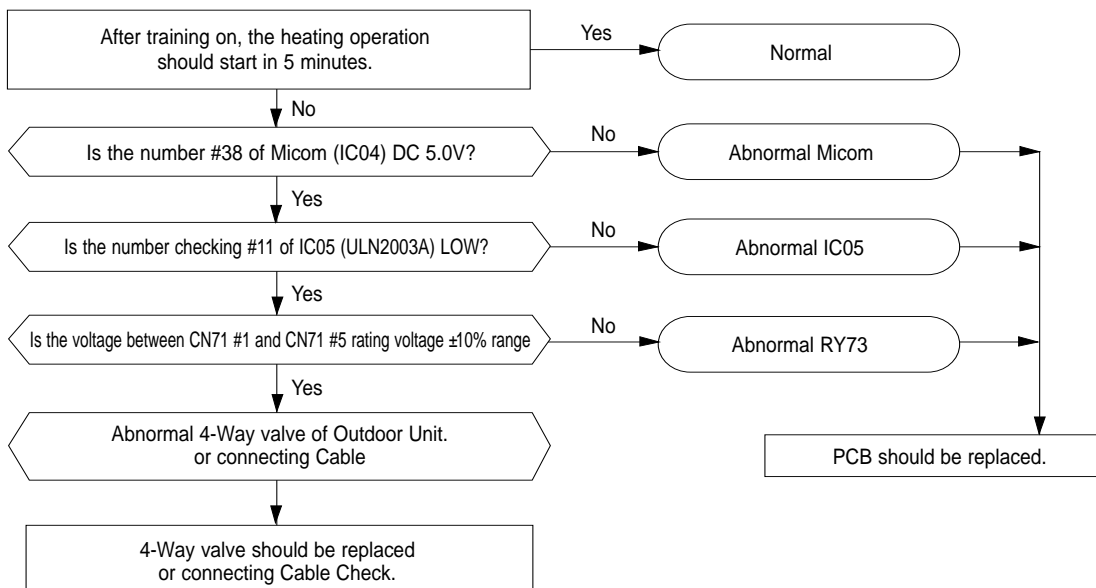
After training on, the heating operation should start in 5 minutes.

Yes

Normal

No

Is the number #38 of Micom (IC04) DC 5.0V?

No

Abnormal Micom

Yes

Is the number checking #11 of IC05 (ULN2003A) LOW?

No

Abnormal IC05

Yes

Is the voltage between CN71 #1 and CN71 #5 rating voltage ±10% range

No

Abnormal RY73

Yes

Abnormal 4-Way valve of Outdoor Unit. or connecting Cable

PCB should be replaced.

4-Way valve should be replaced or connecting Cable Check.